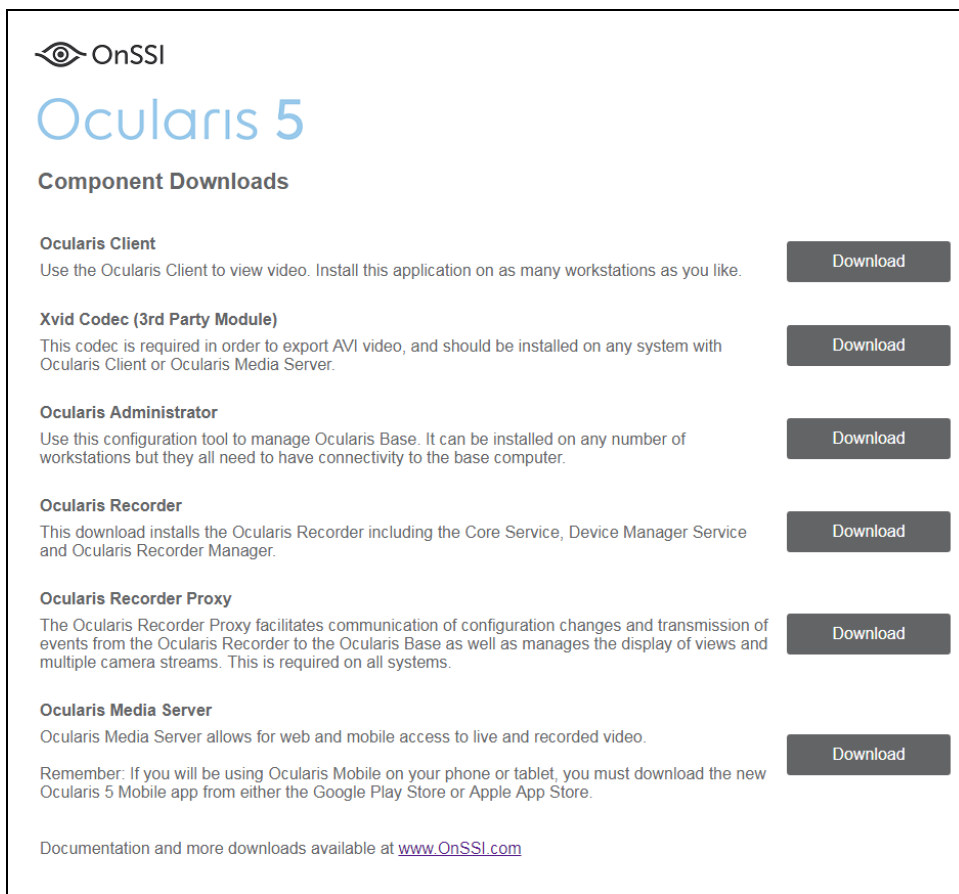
OnSSI

Ocularis 5

Component Downloads

Ocularis Client
Use the Ocularis Client to view video. Install this application on as many workstations as you like.

Download

Xvid Codec (3rd Party Module)
This codec is required in order to export AVI video, and should be installed on any system with Ocularis Client or Ocularis Media Server.

Download

Ocularis Administrator
Use this configuration tool to manage Ocularis Base. It can be installed on any number of workstations but they all need to have connectivity to the base computer.

Download

Ocularis Recorder
This download installs the Ocularis Recorder including the Core Service, Device Manager Service and Ocularis Recorder Manager.

Download

Ocularis Recorder Proxy
The Ocularis Recorder Proxy facilitates communication of configuration changes and transmission of events from the Ocularis Recorder to the Ocularis Base as well as manages the display of views and multiple camera streams. This is required on all systems.

Download

Ocularis Media Server
Ocularis Media Server allows for web and mobile access to live and recorded video.

Remember: If you will be using Ocularis Mobile on your phone or tablet, you must download the new Ocularis 5 Mobile app from either the Google Play Store or Apple App Store.

Download

Documentation and more downloads available at www.OnSSI.com